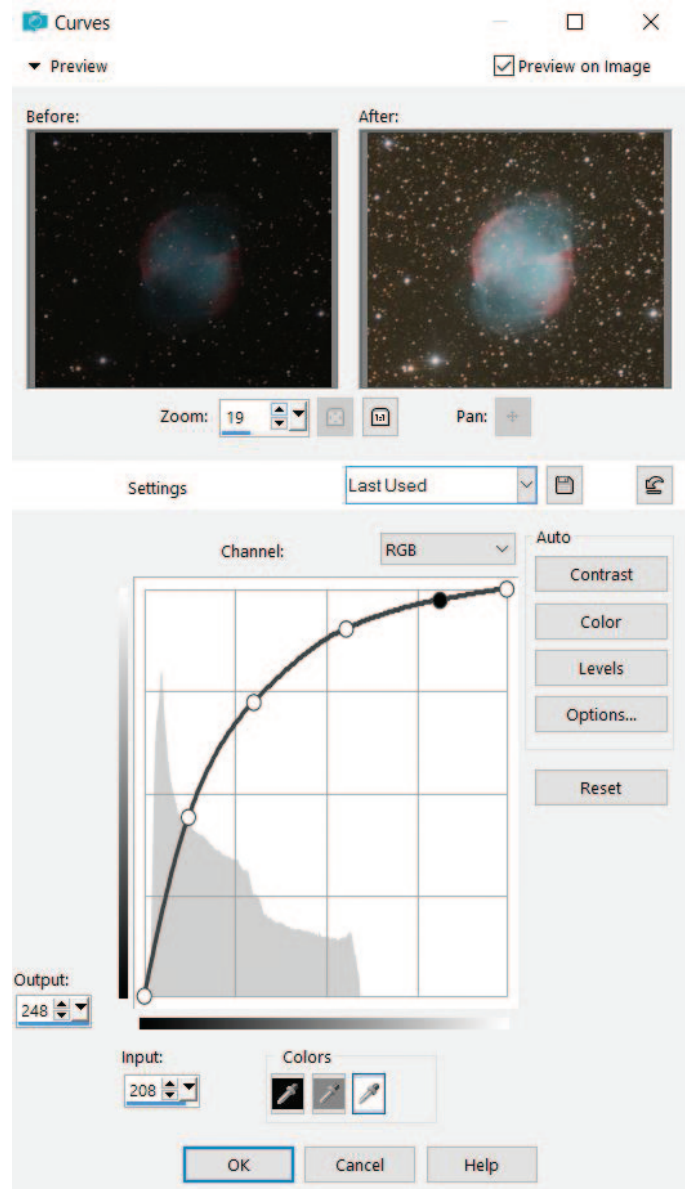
Curves

Preview

Preview on Image

Before:

After:

Zoom: 19

Pan:

Settings

Last Used

Channel:

RGB

Auto

Contrast

Color

Levels

Options...

Reset

Output:

248

Input:

208

Colors

OK

Cancel

Help